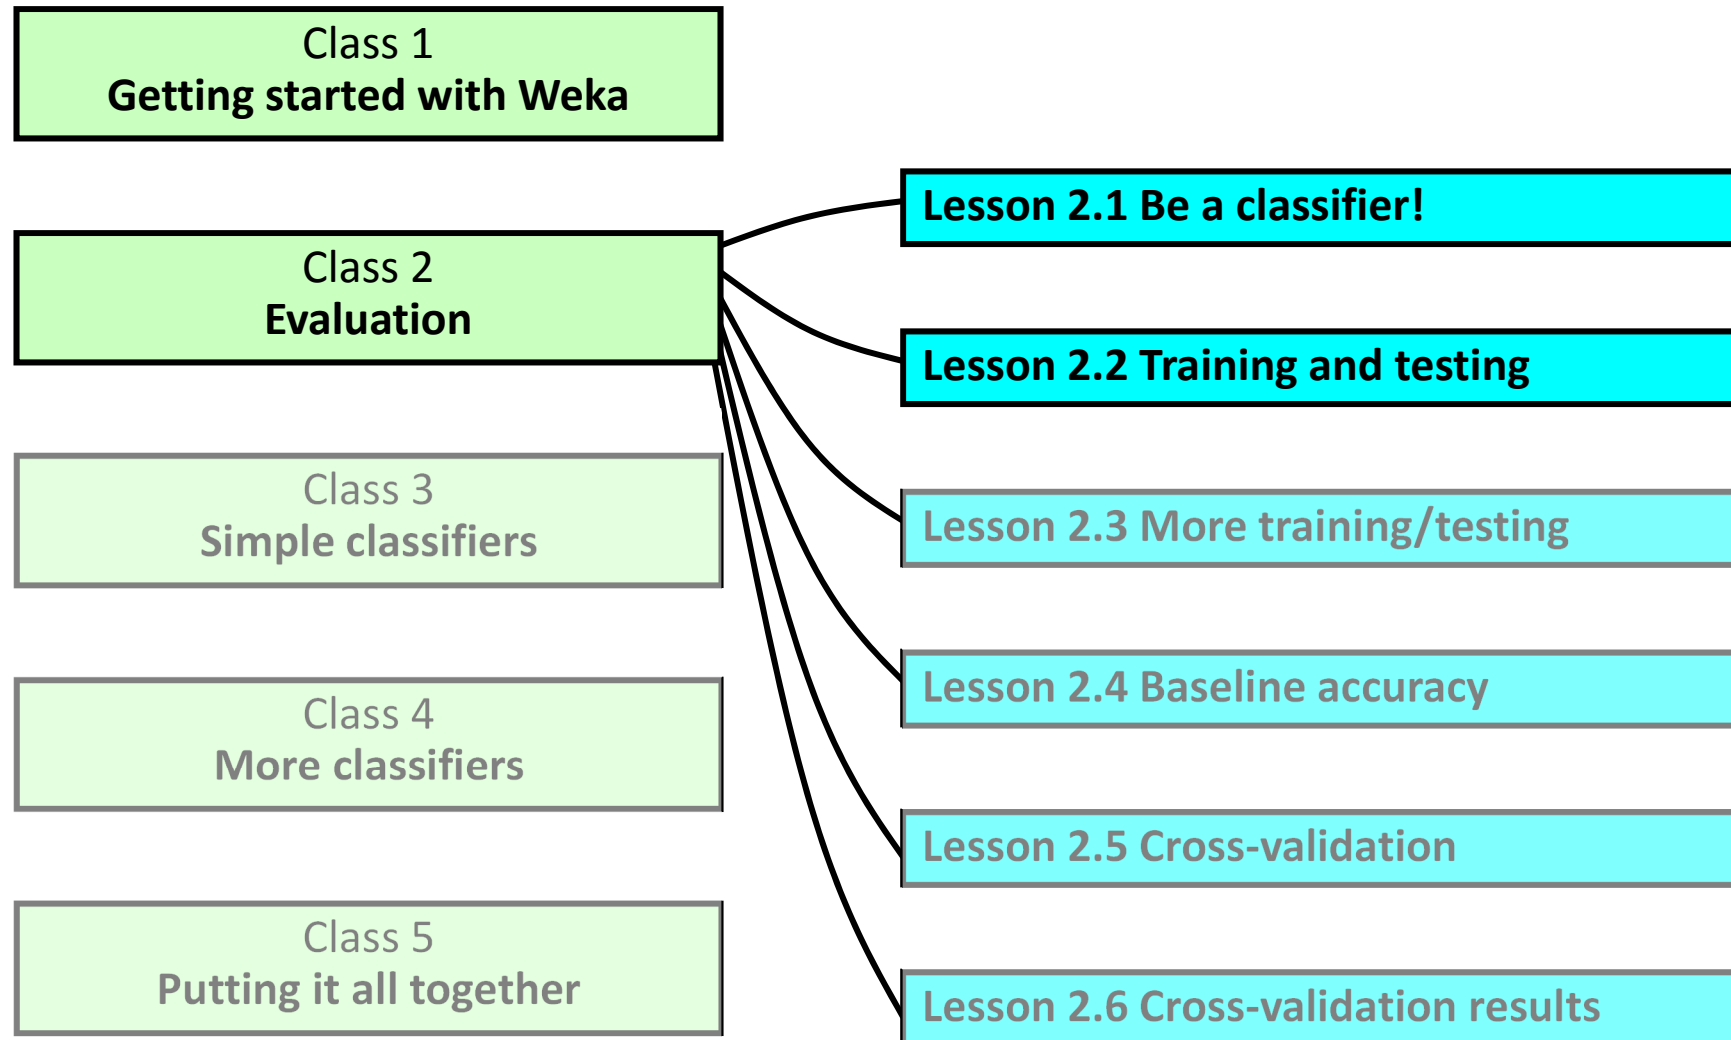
Class 1
Getting started with Weka

Class 2
Evaluation

Class 3
Simple classifiers

Class 4
More classifiers

Class 5
Putting it all together

Lesson 2.1 Be a classifier!

Lesson 2.2 Training and testing

Lesson 2.3 More training/testing

Lesson 2.4 Baseline accuracy

Lesson 2.5 Cross-validation

Lesson 2.6 Cross-validation results